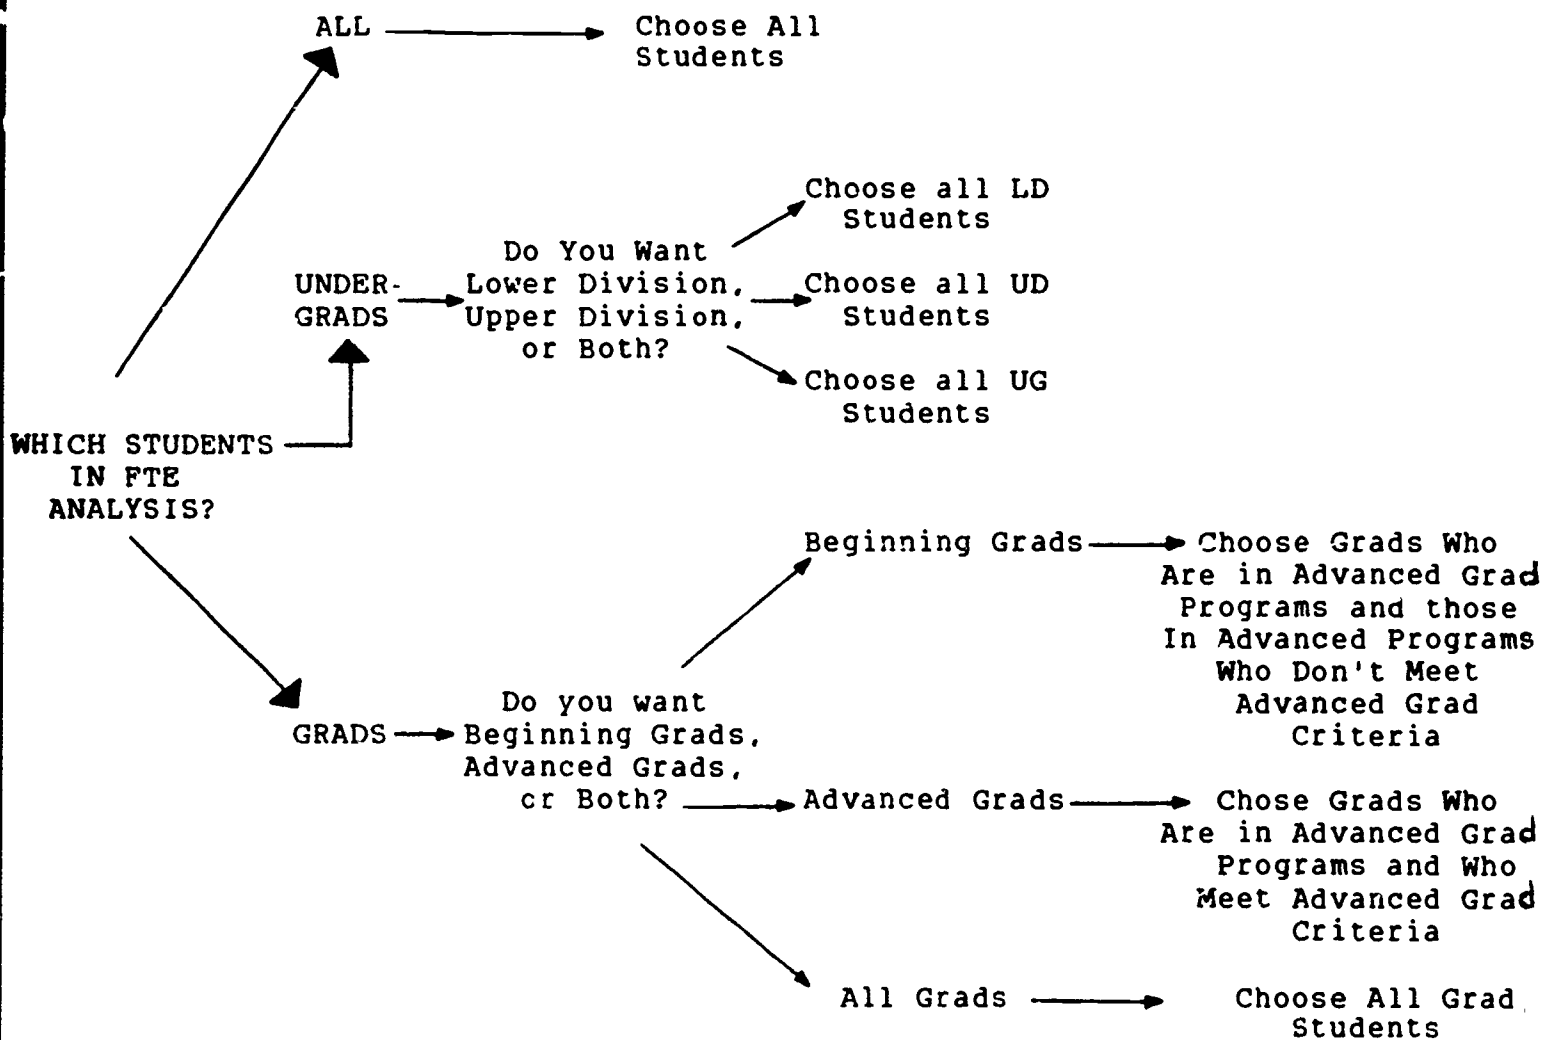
ALL

Choose All Students

WHICH STUDENTS IN FTE ANALYSIS?

UNDER-GRADS

Do You Want Lower Division, Upper Division, or Both?

Choose all LD Students

Choose all UD Students

Choose all UG Students

GRADS

Do you want Beginning Grads, Advanced Grads, cr Both?

Beginning Grads

Choose Grads Who Are in Advanced Grad Programs and those In Advanced Programs Who Don't Meet Advanced Grad Criteria

Advanced Grads

Chose Grads Who Are in Advanced Grad Programs and Who Meet Advanced Grad Criteria

All Grads

Choose All Grad Students